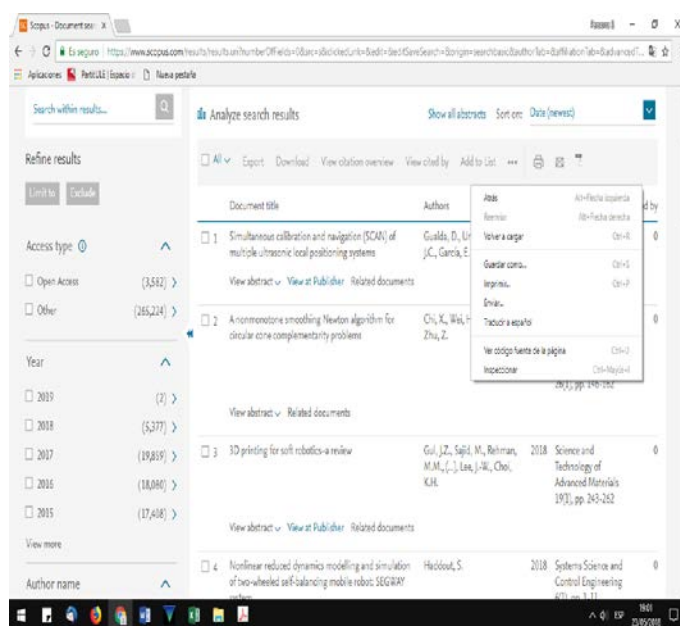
Scopus - Document sea × 

Rassoni B – ☐ X

← → C Es seguro | https://www.scopus.com/results/results.uri?numberOfFields=0&src=s&clickedLink=&edit=&editSaveSearch=&origin=searchbasic&authorTab=&affiliationTab=&advancedT...

Aplicaciones PerfilULE | Espacio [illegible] Nueva pestaña

Search within results...

Refine results

Limit to Exclude

Access type

Open Access (3,562) >

Other (265,224) >

Year

2019 (7) >

2018 (5,377) >

2017 (19,859) >

2016 (18,080) >

2015 (17,408) >

View more

Author name

Analyze search results

Show all abstracts Sort on: Date (newest)

All Export Download View citation overview View cited by Add to List •••

Document title | Authors | | | d by

1 Simultaneous calibration and navigation (SCAN) of multiple ultrasonic local positioning systems | Gualda, D., Ur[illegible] J.C., García, E. | | | 0

View abstract View at Publisher Related documents

2 A nonmonotone smoothing Newton algorithm for circular cone complementarity problems | Chi, X., Wei, H. Zhu, Z. | | 26(1), pp. 146-162 | 0

View abstract Related documents

3 3D printing for soft robotics–a review | Gul, J.Z., Sajid, M., Rehman, M.M., (...), Lee, J.-W., Choi, K.H. | 2018 | Science and Technology of Advanced Materials 19(1), pp. 243-262 | 0

View abstract View at Publisher Related documents

4 Nonlinear reduced dynamics modelling and simulation of two-wheeled self-balancing mobile robot: SEGWAY system | Haddout, S. | 2018 | Systems Science and Control Engineering 6(1), pp. 1-11 | 0

Atrás Alt+Flecha izquierda
Reenviar Alt+Flecha derecha
Volver a cargar Ctrl+R
Guardar como... Ctrl+S
Imprimir... Ctrl+P
Enviar...
Traducir a español
Ver código fuente de la página Ctrl+U
Inspeccionar Ctrl+Mayús+I

ESP 19:01 23/05/2018